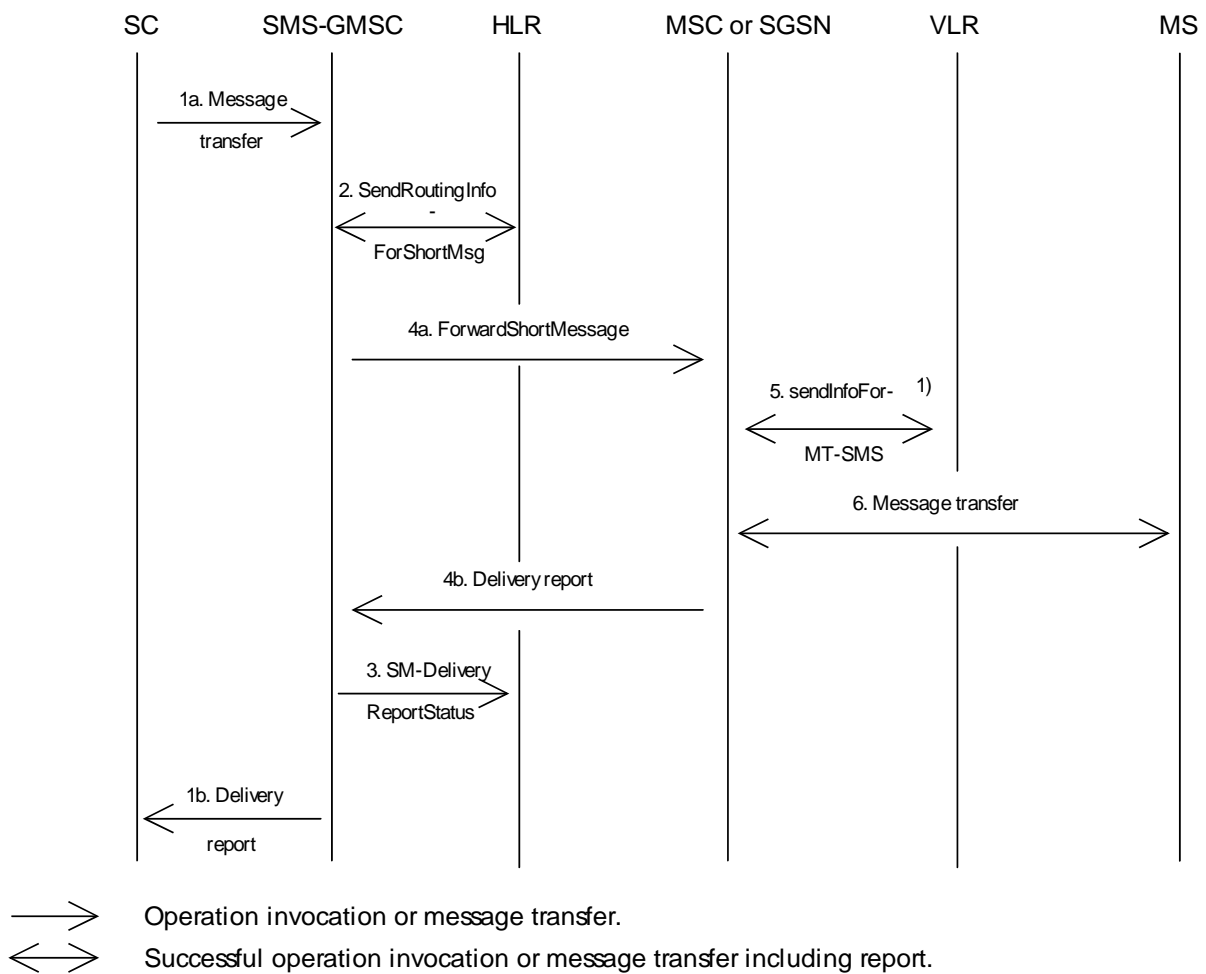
SC SMS-GMSC HLR MSC or SGSN VLR MS

1a. Message transfer

2. SendRoutingInfo - ForShortMsg

4a. ForwardShortMessage

5. sendInfoFor- MT-SMS 1)

6. Message transfer

4b. Delivery report

3. SM-Delivery ReportStatus

1b. Delivery report

Operation invocation or message transfer.

Successful operation invocation or message transfer including report.